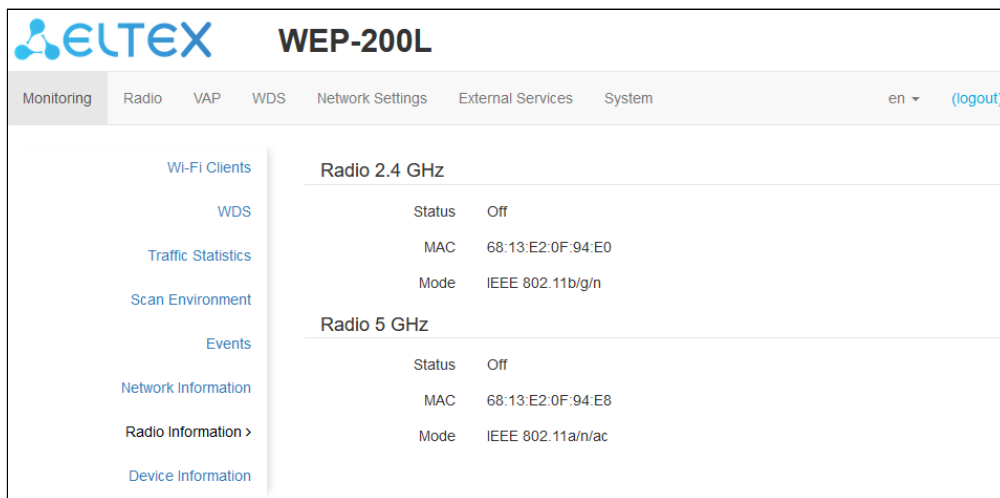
ELTEX WEP-200L

Monitoring Radio VAP WDS Network Settings External Services System en (logout)

Wi-Fi Clients
WDS
Traffic Statistics
Scan Environment
Events
Network Information
Radio Information ›
Device Information

Radio 2.4 GHz

Status Off
MAC 68:13:E2:0F:94:E0
Mode IEEE 802.11b/g/n

Radio 5 GHz

Status Off
MAC 68:13:E2:0F:94:E8
Mode IEEE 802.11a/n/ac